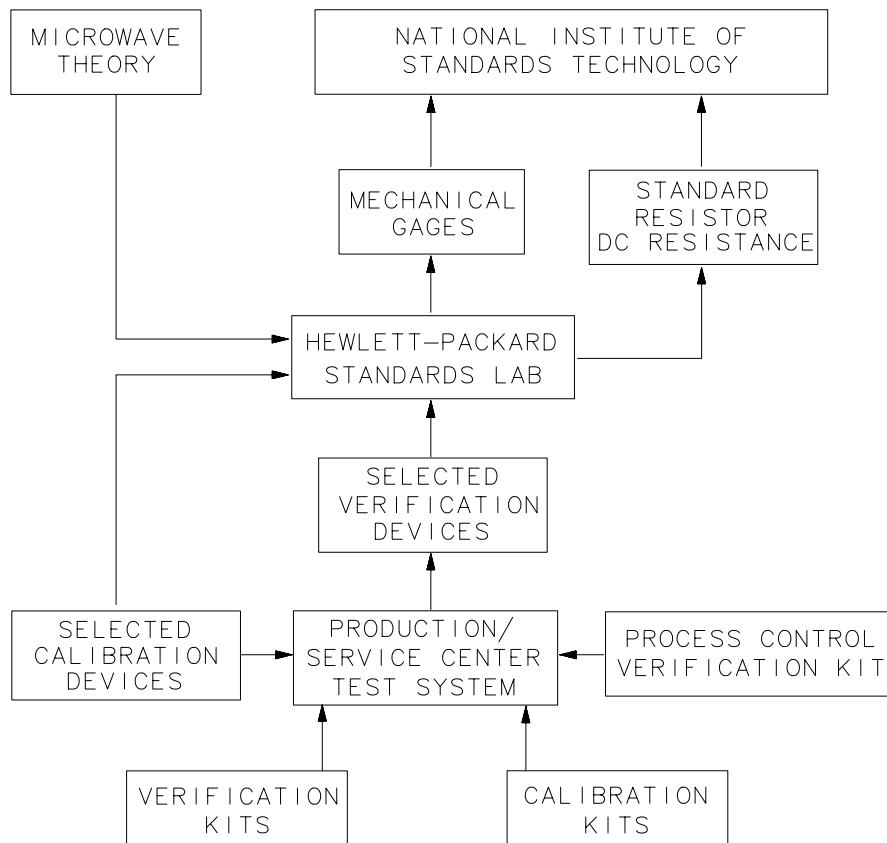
MICROWAVE THEORY

NATIONAL INSTITUTE OF STANDARDS TECHNOLOGY

MECHANICAL GAGES

STANDARD RESISTOR DC RESISTANCE

HEWLETT–PACKARD STANDARDS LAB

SELECTED VERIFICATION DEVICES

SELECTED CALIBRATION DEVICES

PRODUCTION/ SERVICE CENTER TEST SYSTEM

PROCESS CONTROL VERIFICATION KIT

VERIFICATION KITS

CALIBRATION KITS